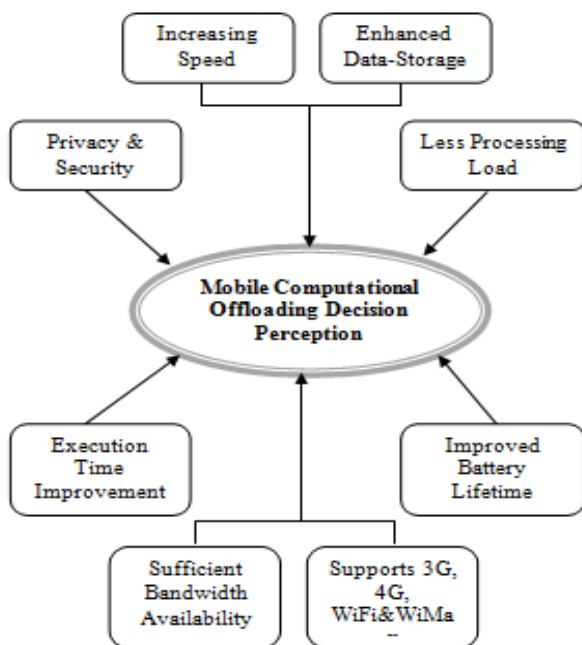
Increasing Speed

Enhanced Data-Storage

Privacy & Security

Less Processing Load

Mobile Computational Offloading Decision Perception

Execution Time Improvement

Improved Battery Lifetime

Sufficient Bandwidth Availability

Supports 3G, 4G, WiFi&WiMa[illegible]